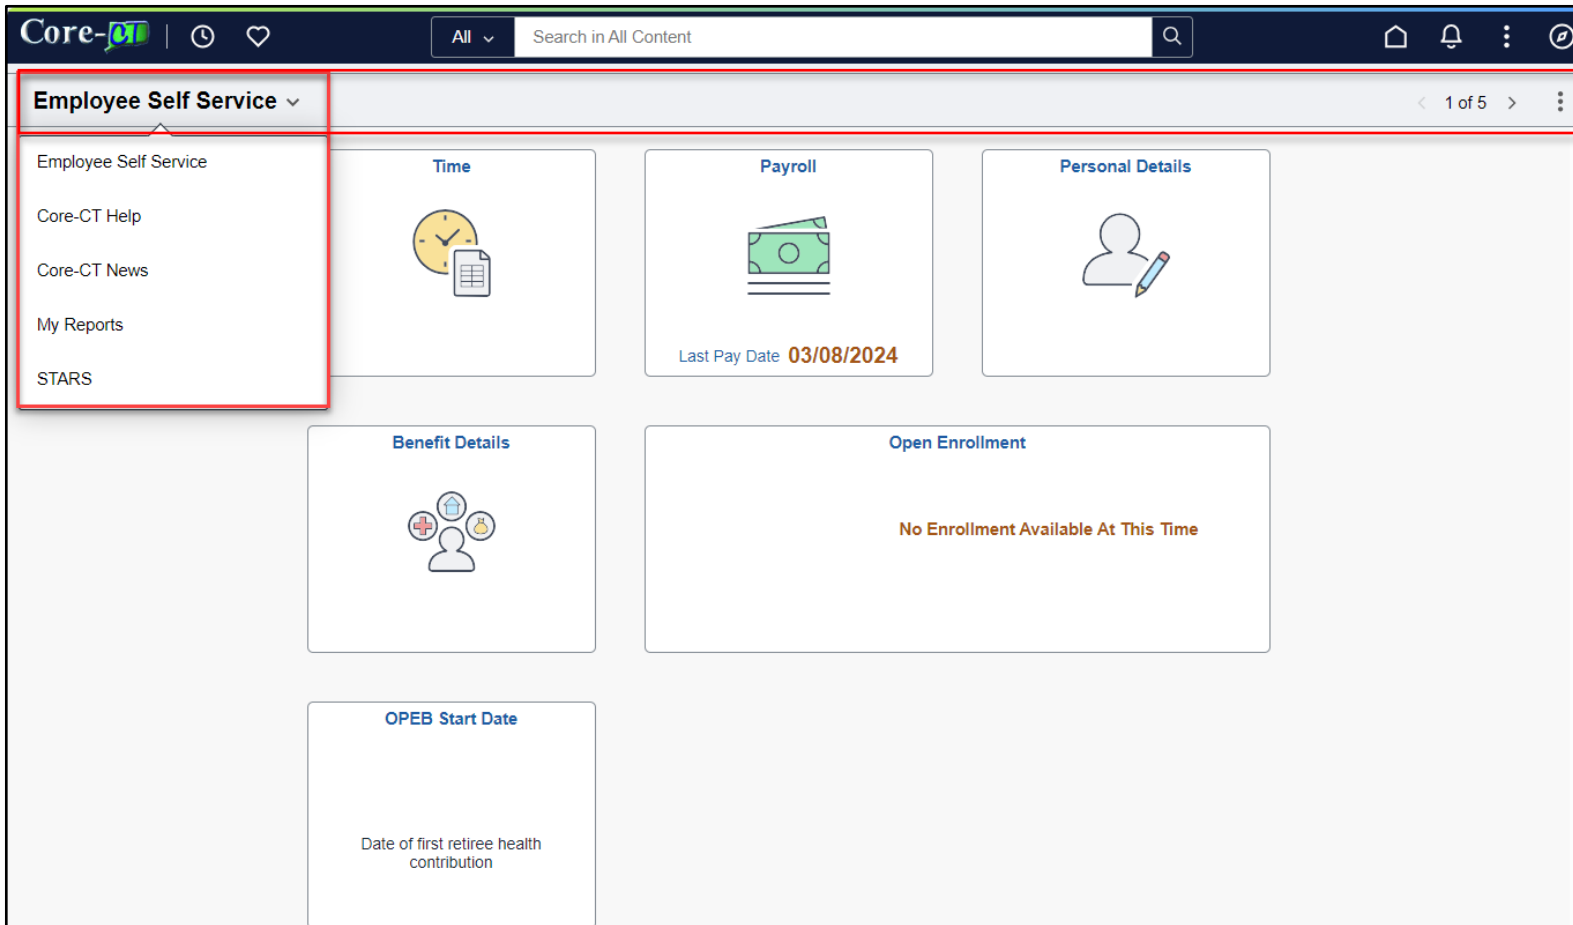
Core-CT

All

Search in All Content

Employee Self Service

1 of 5

Employee Self Service

Core-CT Help

Core-CT News

My Reports

STARS

Time

Payroll

Last Pay Date 03/08/2024

Personal Details

Benefit Details

Open Enrollment

No Enrollment Available At This Time

OPEB Start Date

Date of first retiree health contribution